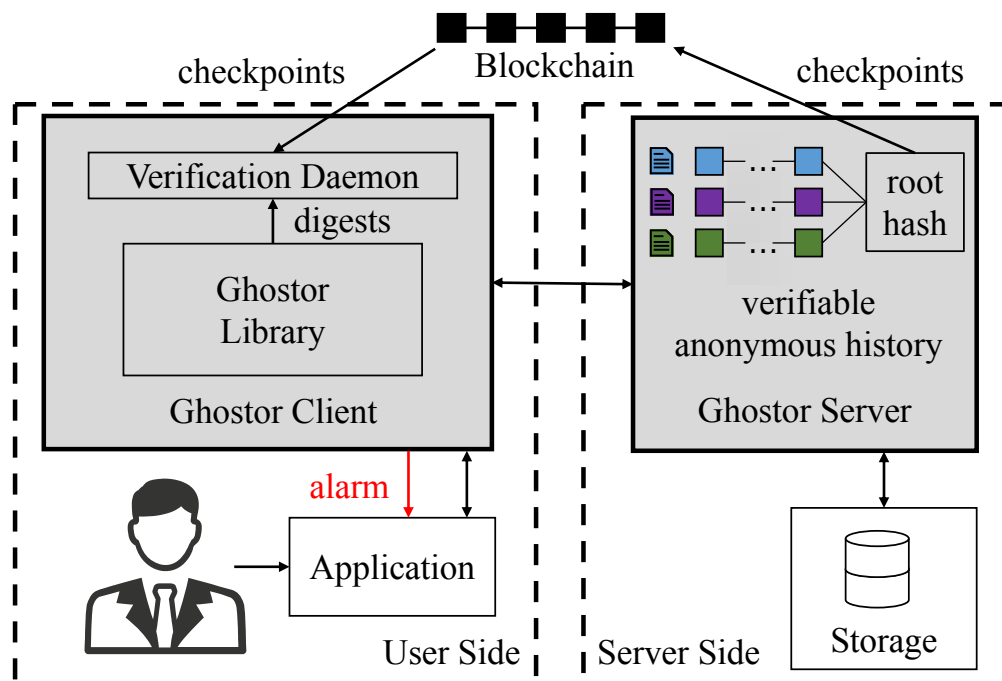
Blockchain
checkpoints
checkpoints
Verification Daemon
digests
Ghostor Library
Ghostor Client
...
...
...
root hash
verifiable anonymous history
Ghostor Server
alarm
Application
User Side
Server Side
Storage